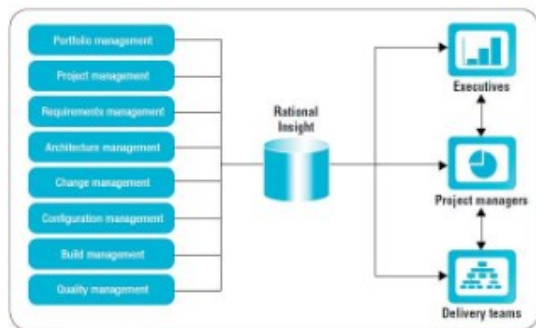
Portfolio management
Project management
Requirements management
Architecture management
Change management
Configuration management
Build management
Quality management

Rational Insight

Executives
Project managers
Delivery teams